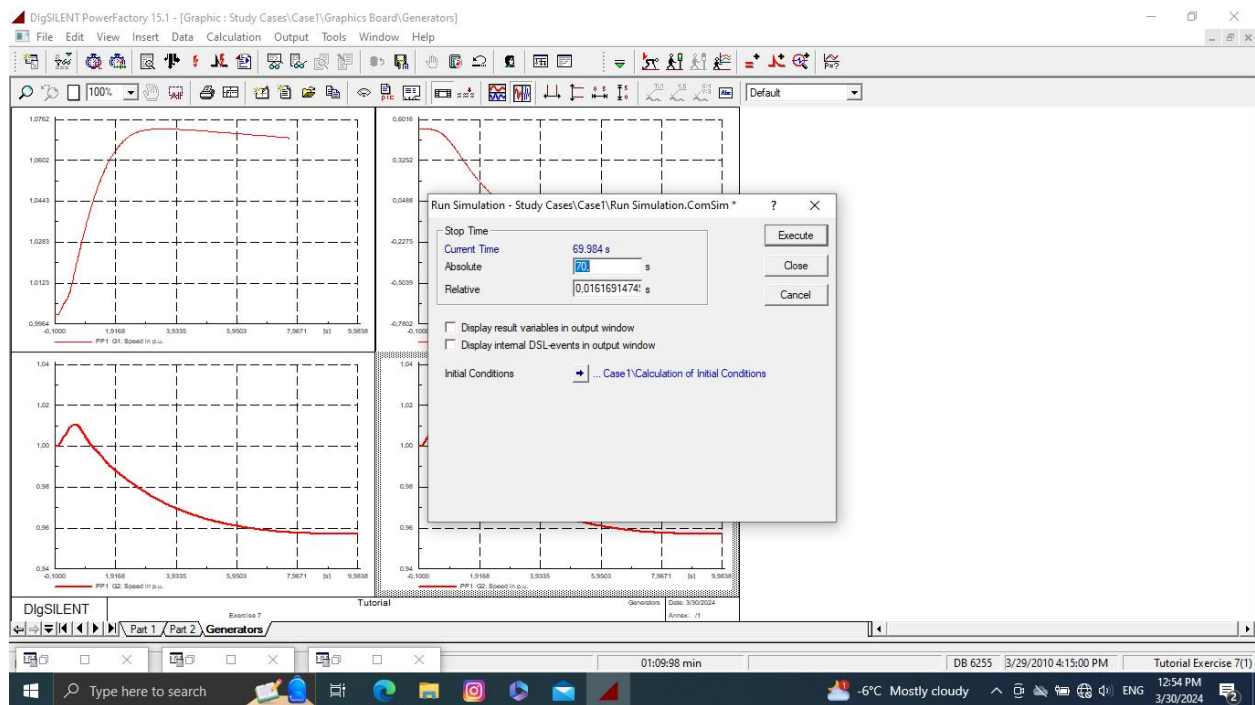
DIgSILENT PowerFactory 15.1 - [Graphic : Study Cases\Case1\Graphics Board\Generators]

File Edit View Insert Data Calculation Output Tools Window Help

100%

Default

1,0762
1,0602
1,0443
1,0283
1,0123
0,9964
-0,1000 1,9168 3,9335 5,9503 7,9671 [s] 9,9838
PP1 G1: Speed in p.u.

0,6016
0,3252
0,0488
-0,2275
-0,5039
-0,7802
-0,1000

1,04
1,02
1,00
0,98
0,96
0,94
-0,1000 1,9168 3,9335 5,9503 7,9671 [s] 9,9838
PP1 G2: Speed in p.u.

1,04
1,02
1,00
0,98
0,96
0,94
-0,1000 1,9168 3,9335 5,9503 7,9671 [s] 9,9838
PP1 G2: Speed in p.u.

Run Simulation - Study Cases\Case1\Run Simulation.ComSim *

Stop Time
Current Time 69.984 s
Absolute 70. s
Relative 0,01616914745 s

Execute
Close
Cancel

Display result variables in output window
Display internal DSL-events in output window

Initial Conditions ... Case1\Calculation of Initial Conditions

DIgSILENT
Tutorial
Exercise 7
Generators Date: 3/30/2024
Annex: /1

Part 1 Part 2 Generators

01:09:98 min
DB 6255 3/29/2010 4:15:00 PM
Tutorial Exercise 7(1)

Type here to search
-6°C Mostly cloudy ENG 12:54 PM 3/30/2024